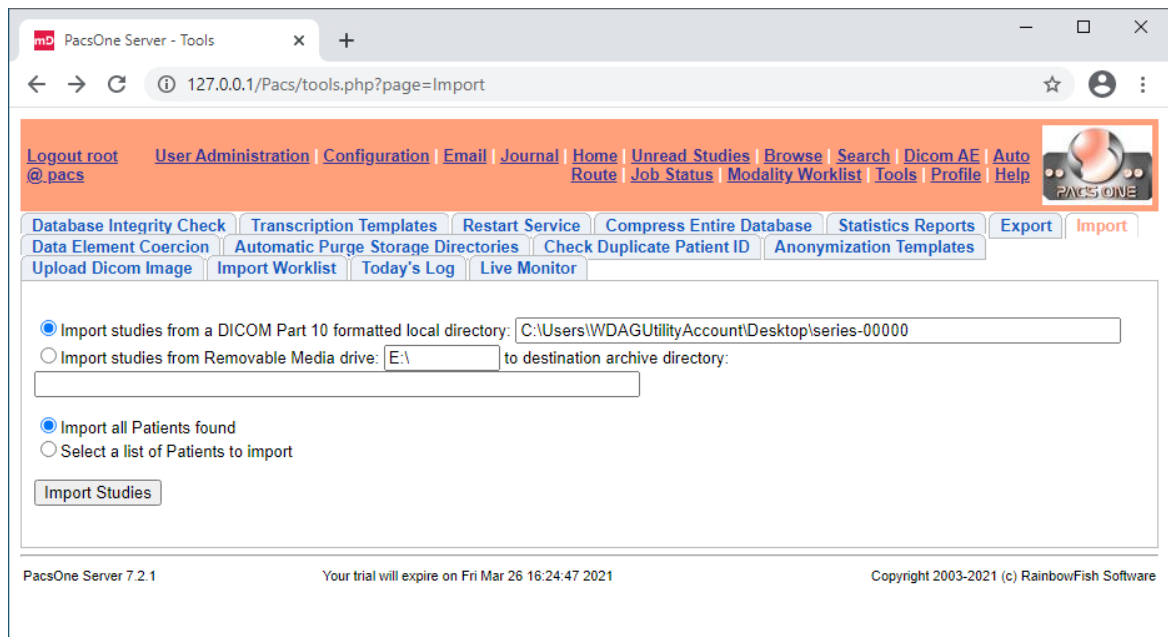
mD PacsOne Server - Tools ×
+
127.0.0.1/Pacs/tools.php?page=Import

Logout root @ pacs

User Administration | Configuration | Email | Journal | Home | Unread Studies | Browse | Search | Dicom AE | Auto Route | Job Status | Modality Worklist | Tools | Profile | Help

PACS ONE

Database Integrity Check | Transcription Templates | Restart Service | Compress Entire Database | Statistics Reports | Export | Import
Data Element Coercion | Automatic Purge Storage Directories | Check Duplicate Patient ID | Anonymization Templates
Upload Dicom Image | Import Worklist | Today's Log | Live Monitor

Import studies from a DICOM Part 10 formatted local directory: C:\Users\WDAGUtilityAccount\Desktop\series-00000
Import studies from Removable Media drive: E:\ to destination archive directory:

Import all Patients found
Select a list of Patients to import

Import Studies

PacsOne Server 7.2.1

Your trial will expire on Fri Mar 26 16:24:47 2021

Copyright 2003-2021 (c) RainbowFish Software